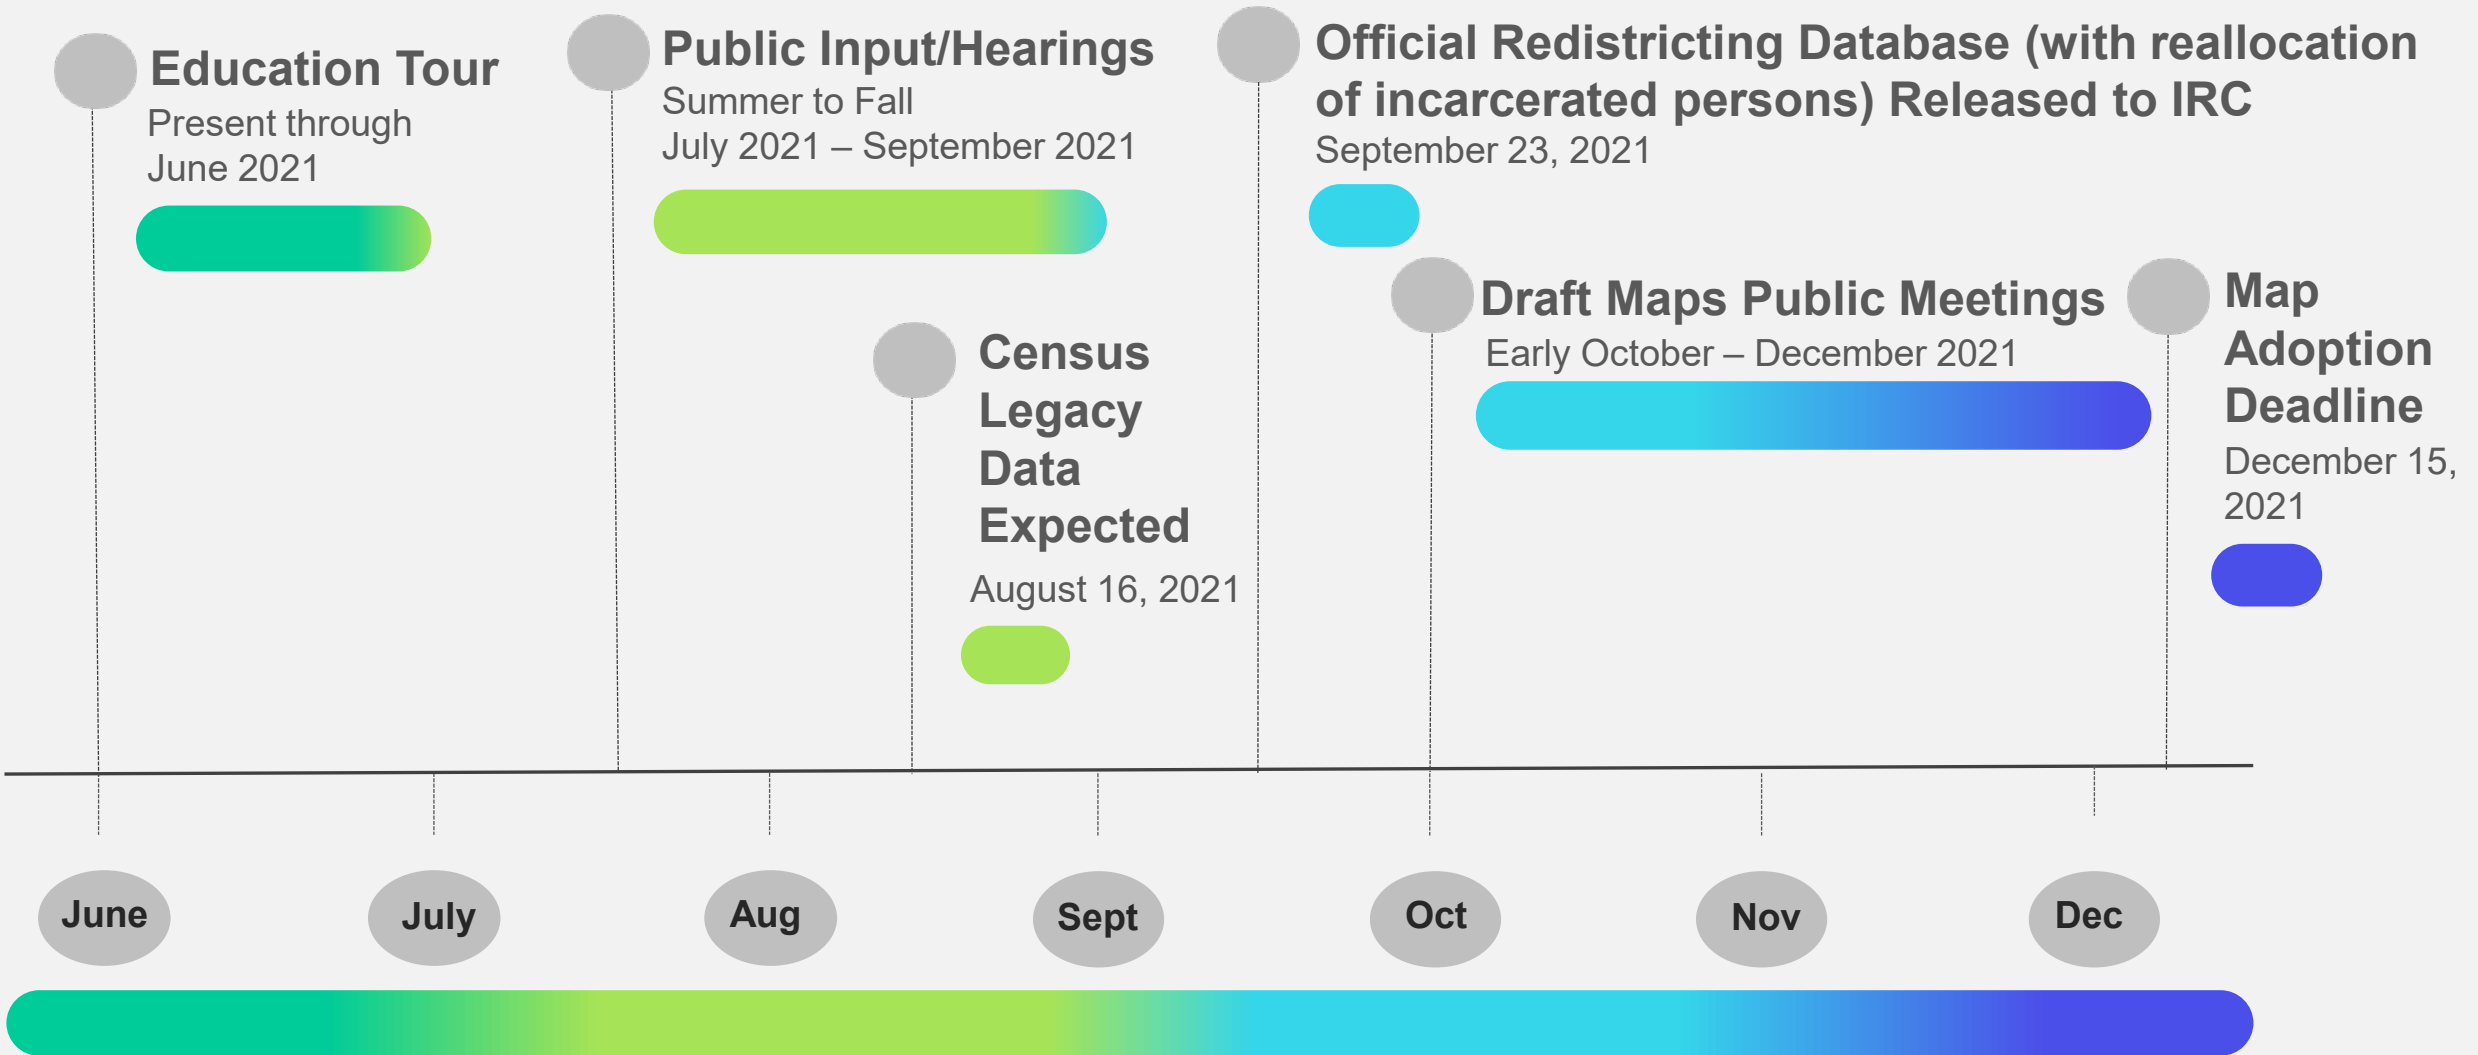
Education Tour
Present through June 2021

Public Input/Hearings
Summer to Fall
July 2021 – September 2021

Census Legacy Data Expected
August 16, 2021

Official Redistricting Database (with reallocation of incarcerated persons) Released to IRC
September 23, 2021

Draft Maps Public Meetings
Early October – December 2021

Map Adoption Deadline
December 15, 2021

June July Aug Sept Oct Nov Dec